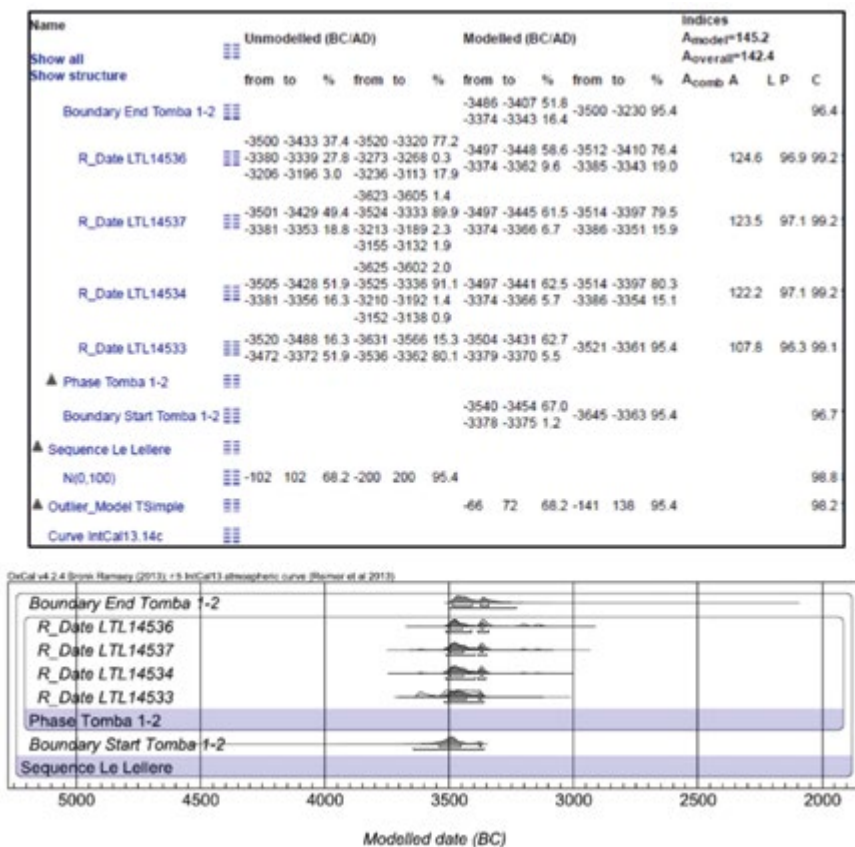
| Name | Unmodelled (BC/AD) | | | | | | Modelled (BC/AD) | | | | | | Indices $A_{model}$=145.2 $A_{overall}$=142.4 | | | | |
|---|---|---|---|---|---|---|---|---|---|---|---|---|---|---|---|---|---|
| Show all / Show structure | from | to | % | from | to | % | from | to | % | from | to | % | $A_{comb}$ | A | L | P | C |
| Boundary End Tomba 1-2 | | | | | | | -3486 -3374 | -3407 -3343 | 51.8 16.4 | -3500 | -3230 | 95.4 | | | | | 96.4 |
| R_Date LTL14536 | -3500 -3380 -3206 | -3433 -3339 -3196 | 37.4 27.8 3.0 | -3520 -3273 -3236 | -3320 -3268 -3113 | 77.2 0.3 17.9 | -3497 -3374 | -3448 -3362 | 58.6 9.6 | -3512 -3385 | -3410 -3343 | 76.4 19.0 | | 124.6 | | 96.9 | 99.2 |
| R_Date LTL14537 | -3501 -3381 | -3429 -3353 | 49.4 18.8 | -3623 -3524 -3213 -3155 | -3605 -3333 -3189 -3132 | 1.4 89.9 2.3 1.9 | -3497 -3374 | -3445 -3366 | 61.5 6.7 | -3514 -3386 | -3397 -3351 | 79.5 15.9 | | 123.5 | | 97.1 | 99.2 |
| R_Date LTL14534 | -3505 -3381 | -3428 -3356 | 51.9 16.3 | -3625 -3525 -3210 -3152 | -3602 -3336 -3192 -3138 | 2.0 91.1 1.4 0.9 | -3497 -3374 | -3441 -3366 | 62.5 5.7 | -3514 -3386 | -3397 -3354 | 80.3 15.1 | | 122.2 | | 97.1 | 99.2 |
| R_Date LTL14533 | -3520 -3472 | -3488 -3372 | 16.3 51.9 | -3631 -3536 | -3566 -3362 | 15.3 80.1 | -3504 -3379 | -3431 -3370 | 62.7 5.5 | -3521 | -3361 | 95.4 | | 107.8 | | 96.3 | 99.1 |
| ▲ Phase Tomba 1-2 | | | | | | | | | | | | | | | | | |
| Boundary Start Tomba 1-2 | | | | | | | -3540 -3378 | -3454 -3375 | 67.0 1.2 | -3645 | -3363 | 95.4 | | | | | 96.7 |
| ▲ Sequence Le Lellere | | | | | | | | | | | | | | | | | |
| N(0,100) | -102 | 102 | 68.2 | -200 | 200 | 95.4 | | | | | | | | | | | 98.8 |
| ▲ Outlier_Model TSimple | | | | | | | -66 | 72 | 68.2 | -141 | 138 | 95.4 | | | | | 98.2 |
| Curve IntCal13.14c | | | | | | | | | | | | | | | | | |

OxCal v4.2.4 Bronk Ramsey (2013); r:5 IntCal13 atmospheric curve (Reimer et al 2013)

Boundary End Tomba 1-2
R_Date LTL14536
R_Date LTL14537
R_Date LTL14534
R_Date LTL14533
Phase Tomba 1-2
Boundary Start Tomba 1-2
Sequence Le Lellere

5000 4500 4000 3500 3000 2500 2000

Modelled date (BC)